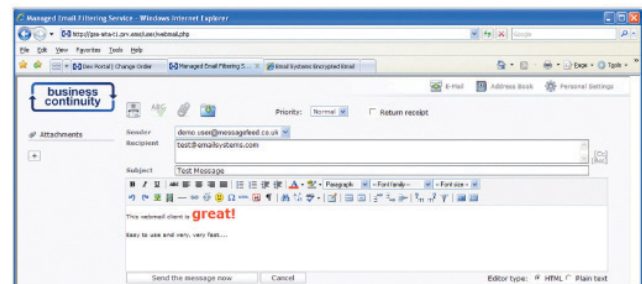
Managed Email Filtering Service - Windows Internet Explorer

http://pse-sta-c1.prv.ass/user/webmail.php

Google

File Edit View Favorites Tools Help

Dev Portal | Change Order

Managed Email Filtering S...

Email Systems Encrypted Email

Page Tools

business continuity

E-Mail

Address Book

Personal Settings

Priority: Normal

Return receipt

Attachments

Sender

demo.user@messagefeed.co.uk

Recipient

test@emailsystems.com

Subject

Test Message

Paragraph

-Font family-

-Font size-

This webmail client is great!

Easy to use and very, very fast....

Send the message now

Cancel

Editor type: HTML Plain text